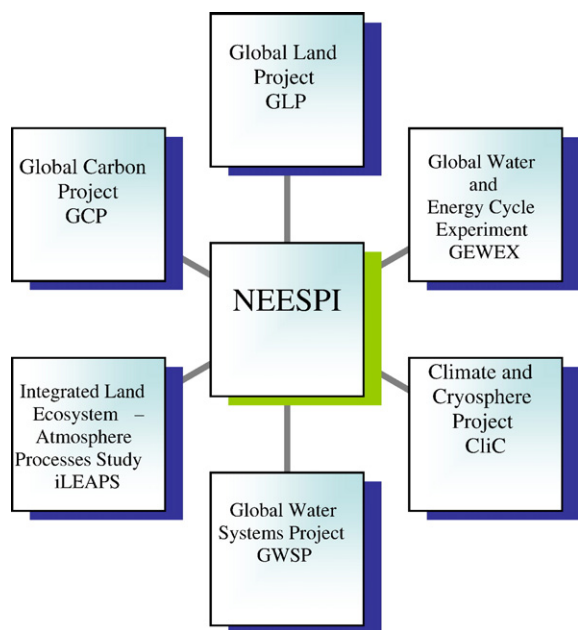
Global Land Project GLP

Global Carbon Project GCP

Global Water and Energy Cycle Experiment GEWEX

NEESPI

Integrated Land Ecosystem – Atmosphere Processes Study iLEAPS

Climate and Cryosphere Project CliC

Global Water Systems Project GWSP